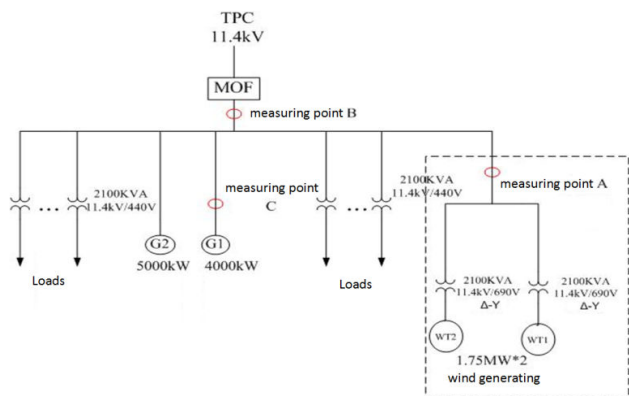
TPC
11.4kV

MOF

measuring point B

2100KVA
11.4kV/440V

measuring point
C

2100KVA
11.4kV/440V

measuring point A

G2
5000kW

G1
4000kW

Loads

Loads

2100KVA
11.4kV/690V
Δ-Y

2100KVA
11.4kV/690V
Δ-Y

WT2

WT1

1.75MW*2
wind generating